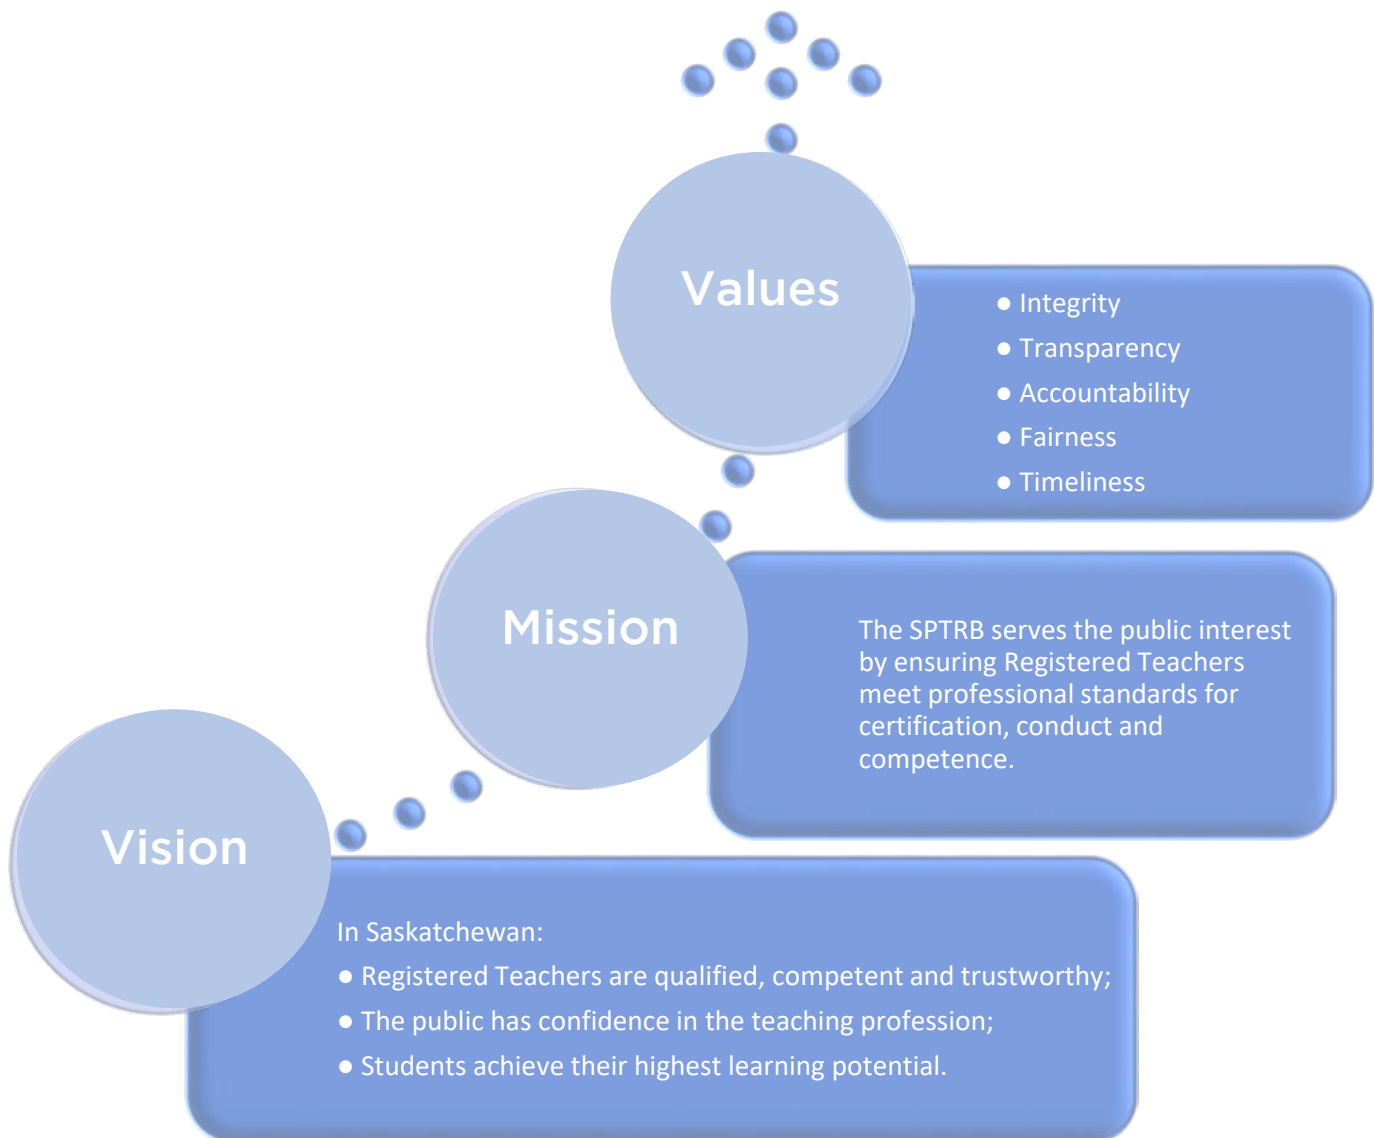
Values

- Integrity
- Transparency
- Accountability
- Fairness
- Timeliness

Mission

The SPTRB serves the public interest by ensuring Registered Teachers meet professional standards for certification, conduct and competence.

Vision

In Saskatchewan:
- Registered Teachers are qualified, competent and trustworthy;
- The public has confidence in the teaching profession;
- Students achieve their highest learning potential.